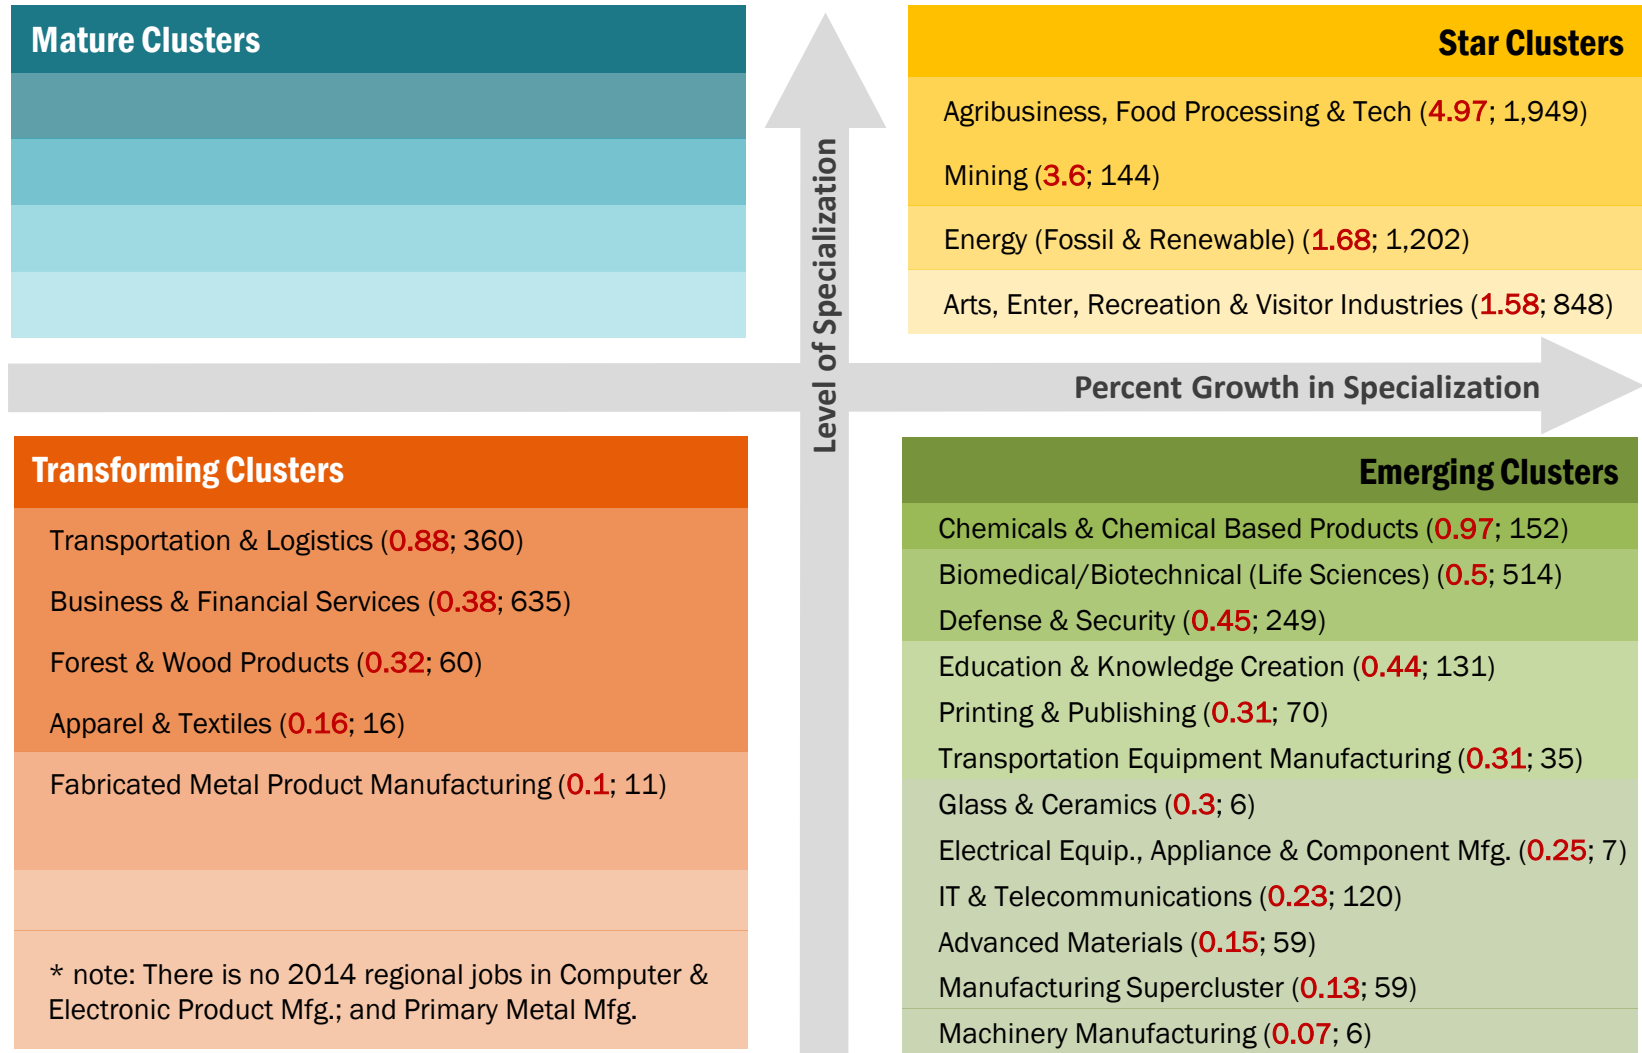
Mature Clusters

Level of Specialization

Star Clusters

Agribusiness, Food Processing & Tech (4.97; 1,949)

Mining (3.6; 144)

Energy (Fossil & Renewable) (1.68; 1,202)

Arts, Enter, Recreation & Visitor Industries (1.58; 848)

Percent Growth in Specialization

Transforming Clusters

Transportation & Logistics (0.88; 360)

Business & Financial Services (0.38; 635)

Forest & Wood Products (0.32; 60)

Apparel & Textiles (0.16; 16)

Fabricated Metal Product Manufacturing (0.1; 11)

* note: There is no 2014 regional jobs in Computer & Electronic Product Mfg.; and Primary Metal Mfg.

Emerging Clusters

Chemicals & Chemical Based Products (0.97; 152)

Biomedical/Biotechnical (Life Sciences) (0.5; 514)

Defense & Security (0.45; 249)

Education & Knowledge Creation (0.44; 131)

Printing & Publishing (0.31; 70)

Transportation Equipment Manufacturing (0.31; 35)

Glass & Ceramics (0.3; 6)

Electrical Equip., Appliance & Component Mfg. (0.25; 7)

IT & Telecommunications (0.23; 120)

Advanced Materials (0.15; 59)

Manufacturing Supercluster (0.13; 59)

Machinery Manufacturing (0.07; 6)